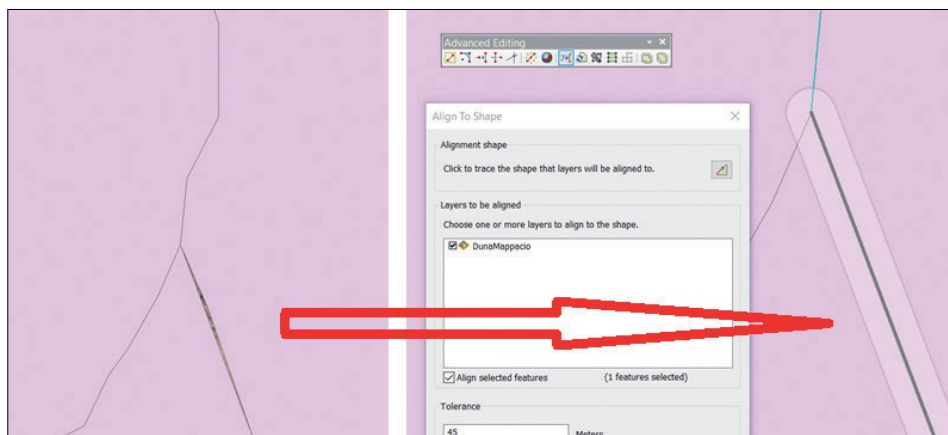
Advanced Editing

Align To Shape

Alignment shape

Click to trace the shape that layers will be aligned to.

Layers to be aligned

Choose one or more layers to align to the shape.

DunaMappacio

Align selected features

(1 features selected)

Tolerance

45

Meters